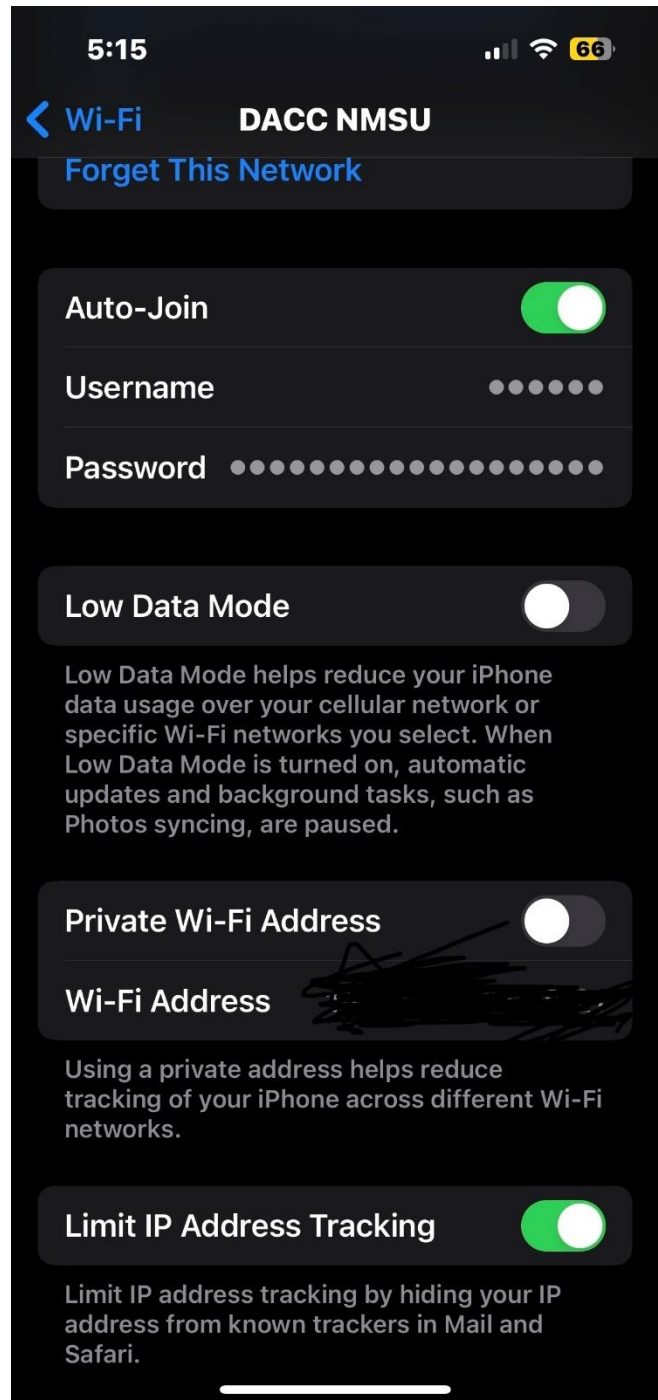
5:15

66

Wi-Fi DACC NMSU

Forget This Network

Auto-Join

Username ●●●●●●

Password ●●●●●●●●●●●●●●●●●●●●

Low Data Mode

Low Data Mode helps reduce your iPhone data usage over your cellular network or specific Wi-Fi networks you select. When Low Data Mode is turned on, automatic updates and background tasks, such as Photos syncing, are paused.

Private Wi-Fi Address

Wi-Fi Address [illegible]

Using a private address helps reduce tracking of your iPhone across different Wi-Fi networks.

Limit IP Address Tracking

Limit IP address tracking by hiding your IP address from known trackers in Mail and Safari.